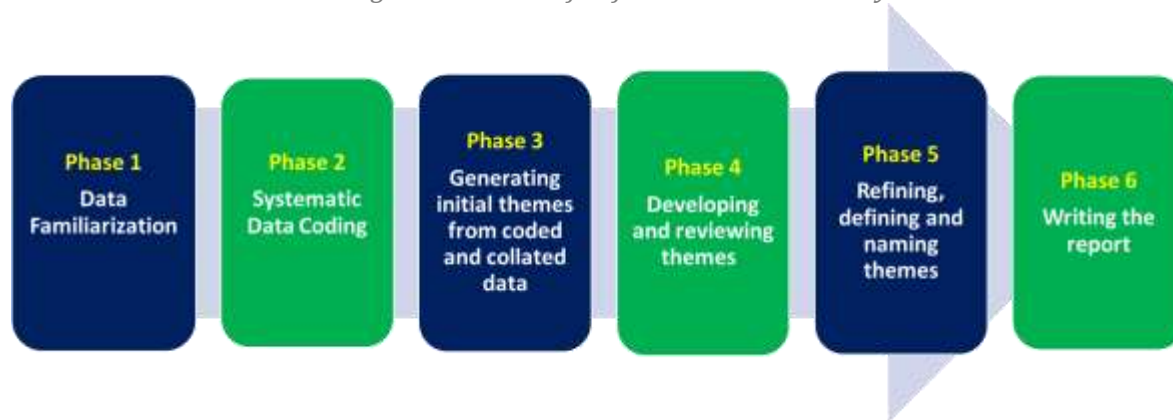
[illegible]

Phase 1
Data Familiarization

Phase 2
Systematic Data Coding

Phase 3
Generating initial themes from coded and collated data

Phase 4
Developing and reviewing themes

Phase 5
Refining, defining and naming themes

Phase 6
Writing the report